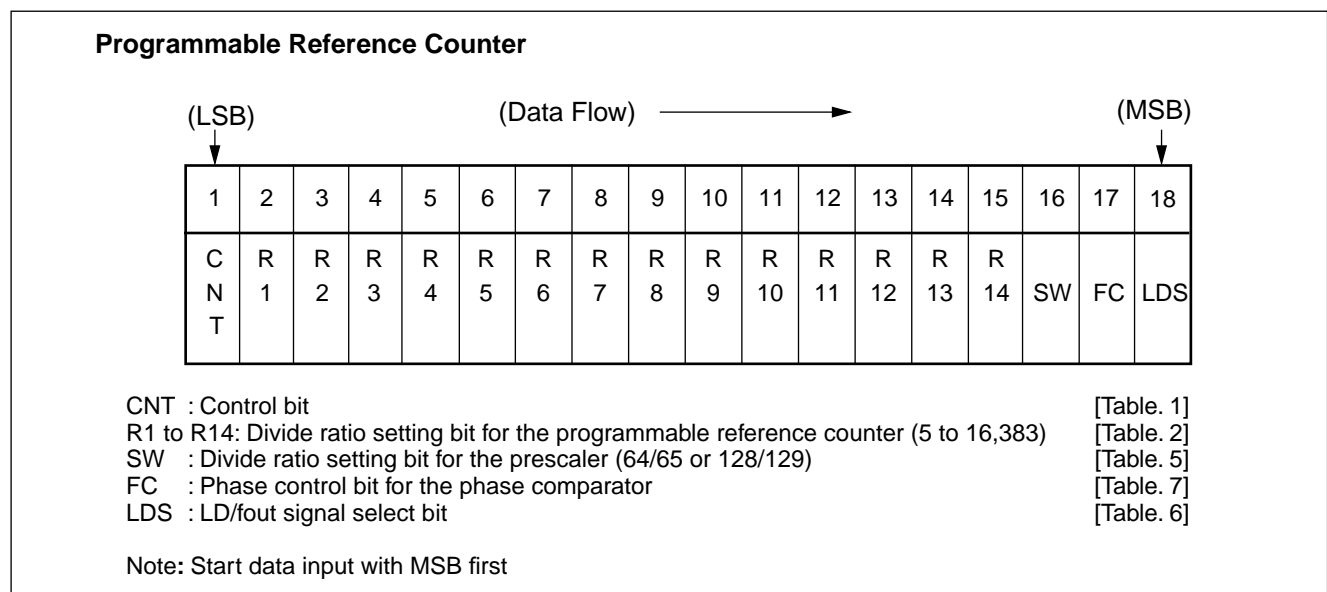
**Programmable Reference Counter**

(LSB) (Data Flow) (MSB)

| 1 | 2 | 3 | 4 | 5 | 6 | 7 | 8 | 9 | 10 | 11 | 12 | 13 | 14 | 15 | 16 | 17 | 18 |
|---|---|---|---|---|---|---|---|---|---|---|---|---|---|---|---|---|---|
| C N T | R 1 | R 2 | R 3 | R 4 | R 5 | R 6 | R 7 | R 8 | R 9 | R 10 | R 11 | R 12 | R 13 | R 14 | SW | FC | LDS |

CNT : Control bit [Table. 1]
R1 to R14: Divide ratio setting bit for the programmable reference counter (5 to 16,383) [Table. 2]
SW : Divide ratio setting bit for the prescaler (64/65 or 128/129) [Table. 5]
FC : Phase control bit for the phase comparator [Table. 7]
LDS : LD/fout signal select bit [Table. 6]

Note: Start data input with MSB first